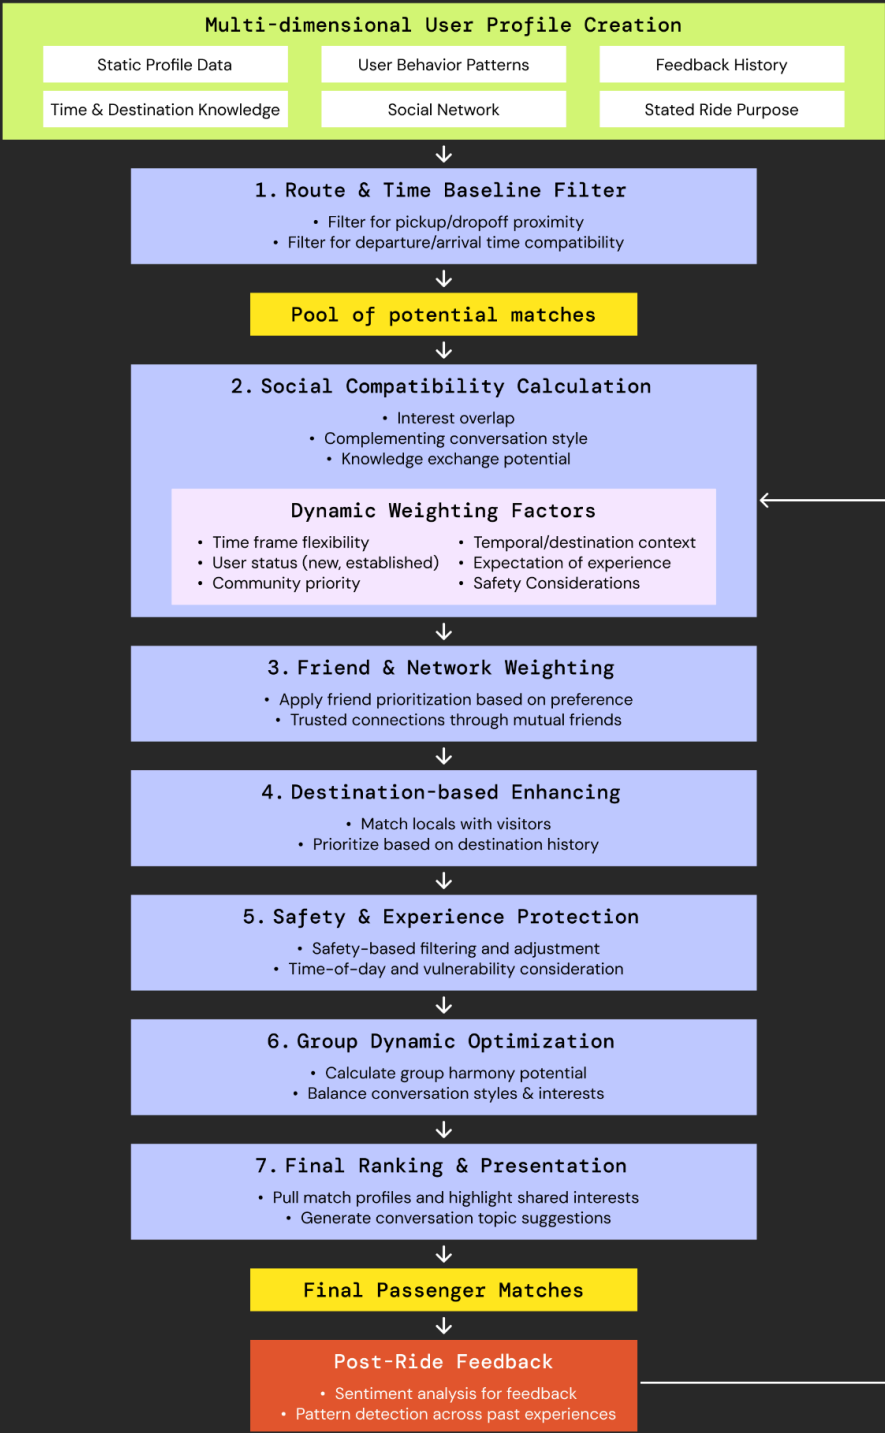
Multi-dimensional User Profile Creation

Static Profile Data

User Behavior Patterns

Feedback History

Time & Destination Knowledge

Social Network

Stated Ride Purpose

1. Route & Time Baseline Filter

• Filter for pickup/dropoff proximity
• Filter for departure/arrival time compatibility

Pool of potential matches

2. Social Compatibility Calculation

• Interest overlap
• Complementing conversation style
• Knowledge exchange potential

Dynamic Weighting Factors

• Time frame flexibility
• User status (new, established)
• Community priority

• Temporal/destination context
• Expectation of experience
• Safety Considerations

3. Friend & Network Weighting

• Apply friend prioritization based on preference
• Trusted connections through mutual friends

4. Destination-based Enhancing

• Match locals with visitors
• Prioritize based on destination history

5. Safety & Experience Protection

• Safety-based filtering and adjustment
• Time-of-day and vulnerability consideration

6. Group Dynamic Optimization

• Calculate group harmony potential
• Balance conversation styles & interests

7. Final Ranking & Presentation

• Pull match profiles and highlight shared interests
• Generate conversation topic suggestions

Final Passenger Matches

Post-Ride Feedback

• Sentiment analysis for feedback
• Pattern detection across past experiences